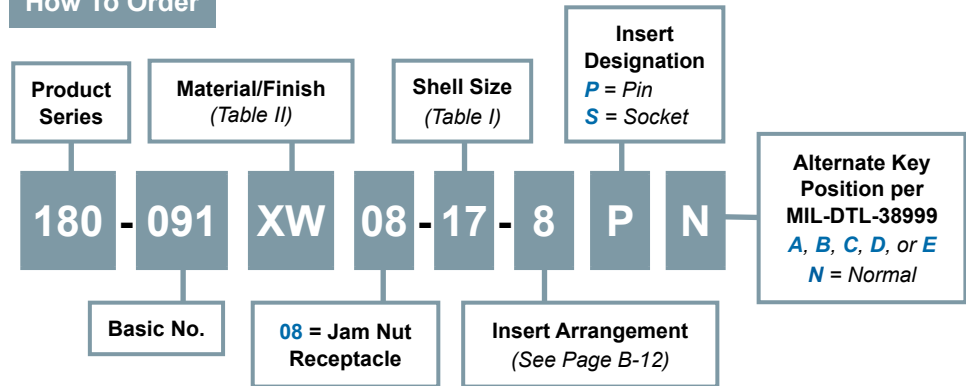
How To Order

Product Series

Material/Finish
(Table II)

Shell Size
(Table I)

Insert Designation
P = Pin
S = Socket

Alternate Key Position per MIL-DTL-38999
A, B, C, D, or E
N = Normal

180 - 091 XW 08 - 17 - 8 P N

Basic No.

08 = Jam Nut Receptacle

Insert Arrangement
(See Page B-12)